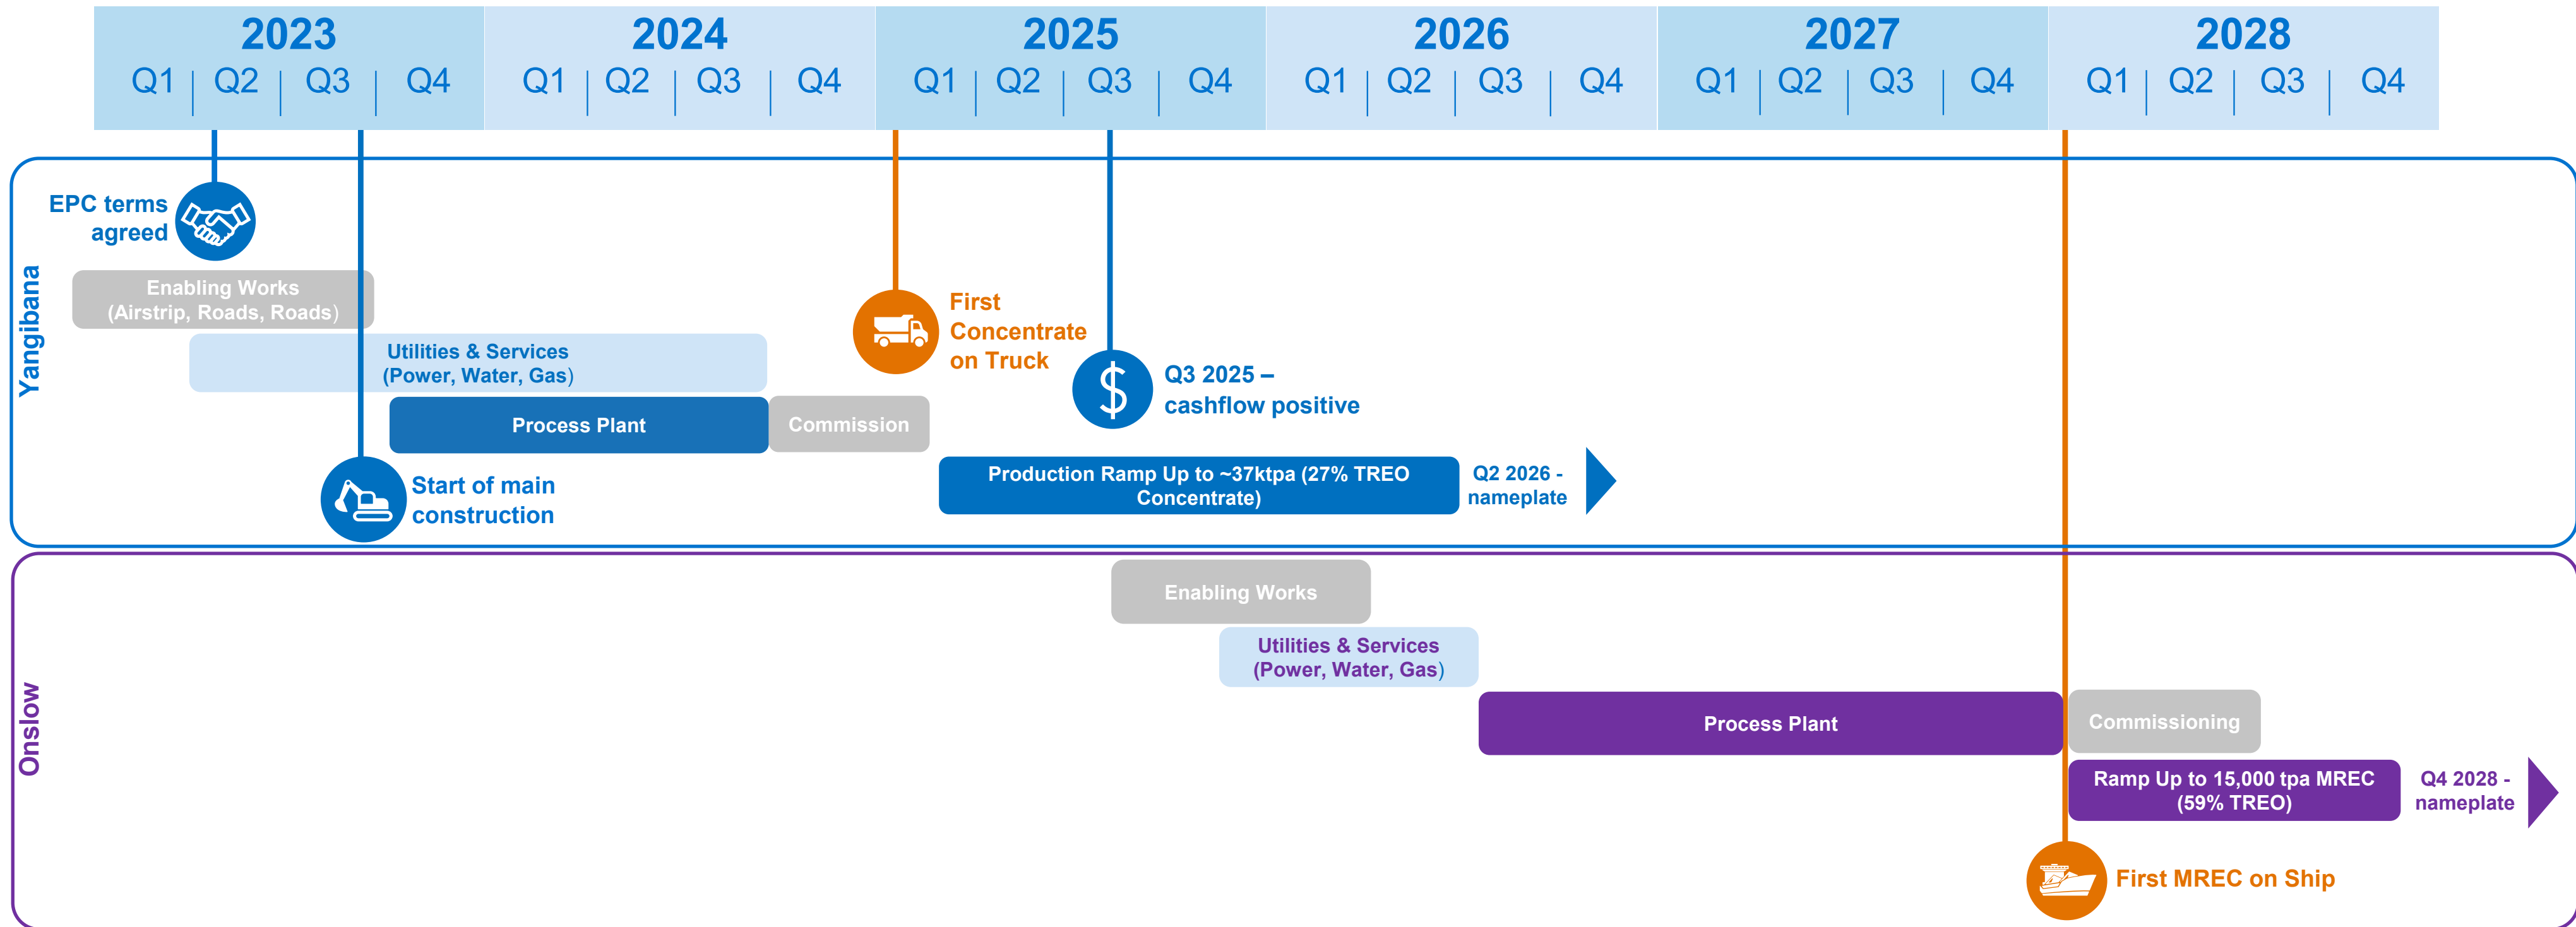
| 2023 | 2024 | 2025 | 2026 | 2027 | 2028 |
|---|---|---|---|---|---|
| Q1 Q2 Q3 Q4 | Q1 Q2 Q3 Q4 | Q1 Q2 Q3 Q4 | Q1 Q2 Q3 Q4 | Q1 Q2 Q3 Q4 | Q1 Q2 Q3 Q4 |

Yangibana

EPC terms agreed

Enabling Works (Airstrip, Roads, Roads)

Utilities & Services (Power, Water, Gas)

Process Plant

Commission

First Concentrate on Truck

Q3 2025 – cashflow positive

Production Ramp Up to ~37ktpa (27% TREO Concentrate)

Q2 2026 - nameplate

Start of main construction

Onslow

Enabling Works

Utilities & Services (Power, Water, Gas)

Process Plant

Commissioning

Ramp Up to 15,000 tpa MREC (59% TREO)

Q4 2028 - nameplate

First MREC on Ship